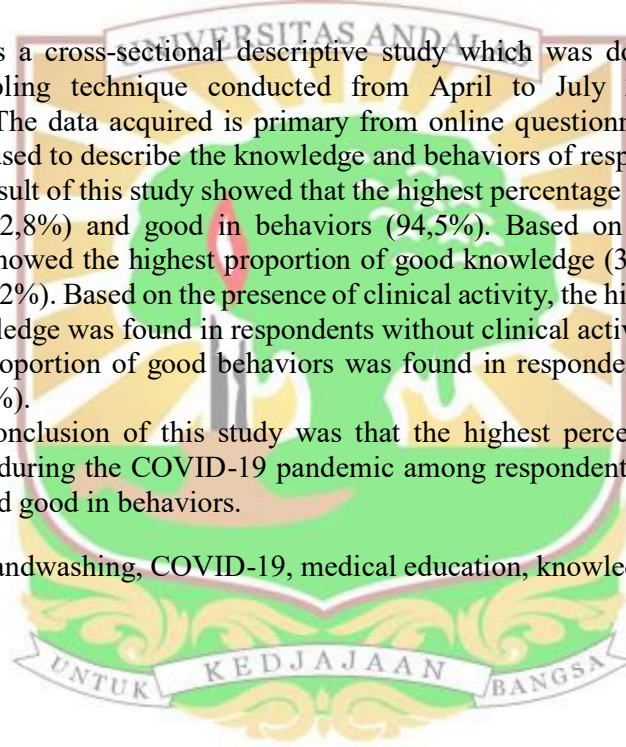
s a cross-sectional descriptive study which was do pling technique conducted from April to July The data acquired is primary from online questionn sed to describe the knowledge and behaviors of resp sult of this study showed that the highest percentage 2,8%) and good in behaviors (94,5%). Based on howed the highest proportion of good knowledge (3 2%). Based on the presence of clinical activity, the hi ledge was found in respondents without clinical activ oportion of good behaviors was found in responde %).

onclusion of this study was that the highest perce during the COVID-19 pandemic among respondent d good in behaviors.

andwashing, COVID-19, medical education, knowle

UNIVERSITAS ANDALAS

UNTUK KEDJAJAAN BANGSA